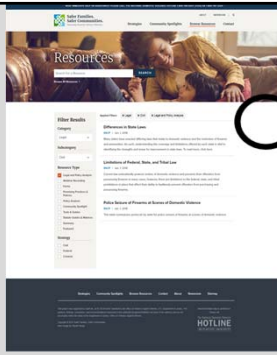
Safer Families, Safer Communities.

Strategies
Community Spotlights
Browse Resources
Contact

Resources

SEARCH

Filter Results

Category

Subcategory

Resource Type

Strategy

Differences in State Laws

Limitations of Federal, State, and Tribal Law

Police Seizure of Firearms at Scenes of Domestic Violence

Strategies
Community Spotlights
Browse Resources
Contact
About
Newsletter
Sitemap

HOTLINE